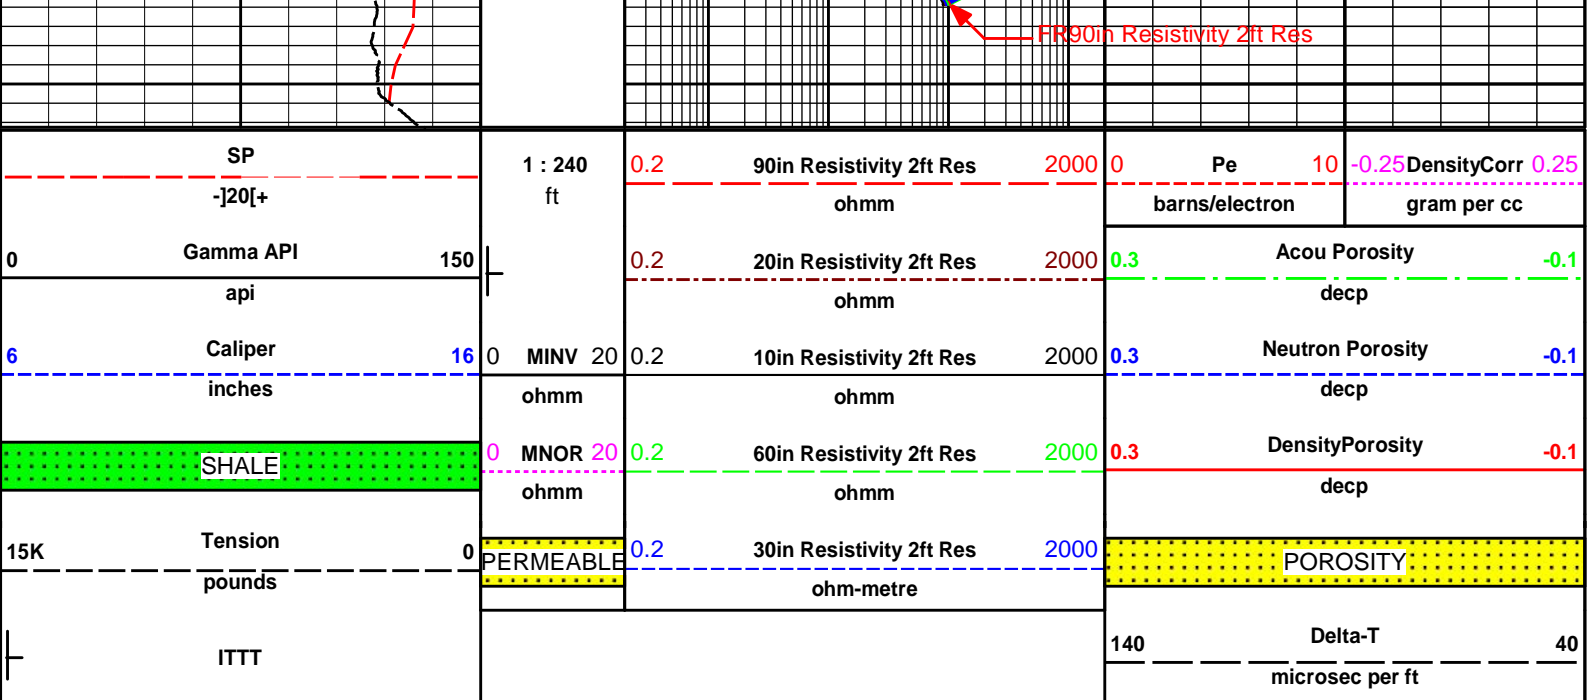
FR90in Resistivity 2ft Res

SP
-]20[+

Gamma API
0 150
api

Caliper
6 16
inches

SHALE

Tension
15K 0
pounds

ITTT

1 : 240
ft

0 MINV 20
ohmm

0 MNOR 20
ohmm

PERMEABLE

0.2 90in Resistivity 2ft Res 2000
ohmm

0.2 20in Resistivity 2ft Res 2000
ohmm

0.2 10in Resistivity 2ft Res 2000
ohmm

0.2 60in Resistivity 2ft Res 2000
ohmm

0.2 30in Resistivity 2ft Res 2000
ohm-metre

0 Pe 10
barns/electron

-0.25 DensityCorr 0.25
gram per cc

0.3 Acou Porosity -0.1
decp

0.3 Neutron Porosity -0.1
decp

0.3 DensityPorosity -0.1
decp

POROSITY

140 Delta-T 40
microsec per ft